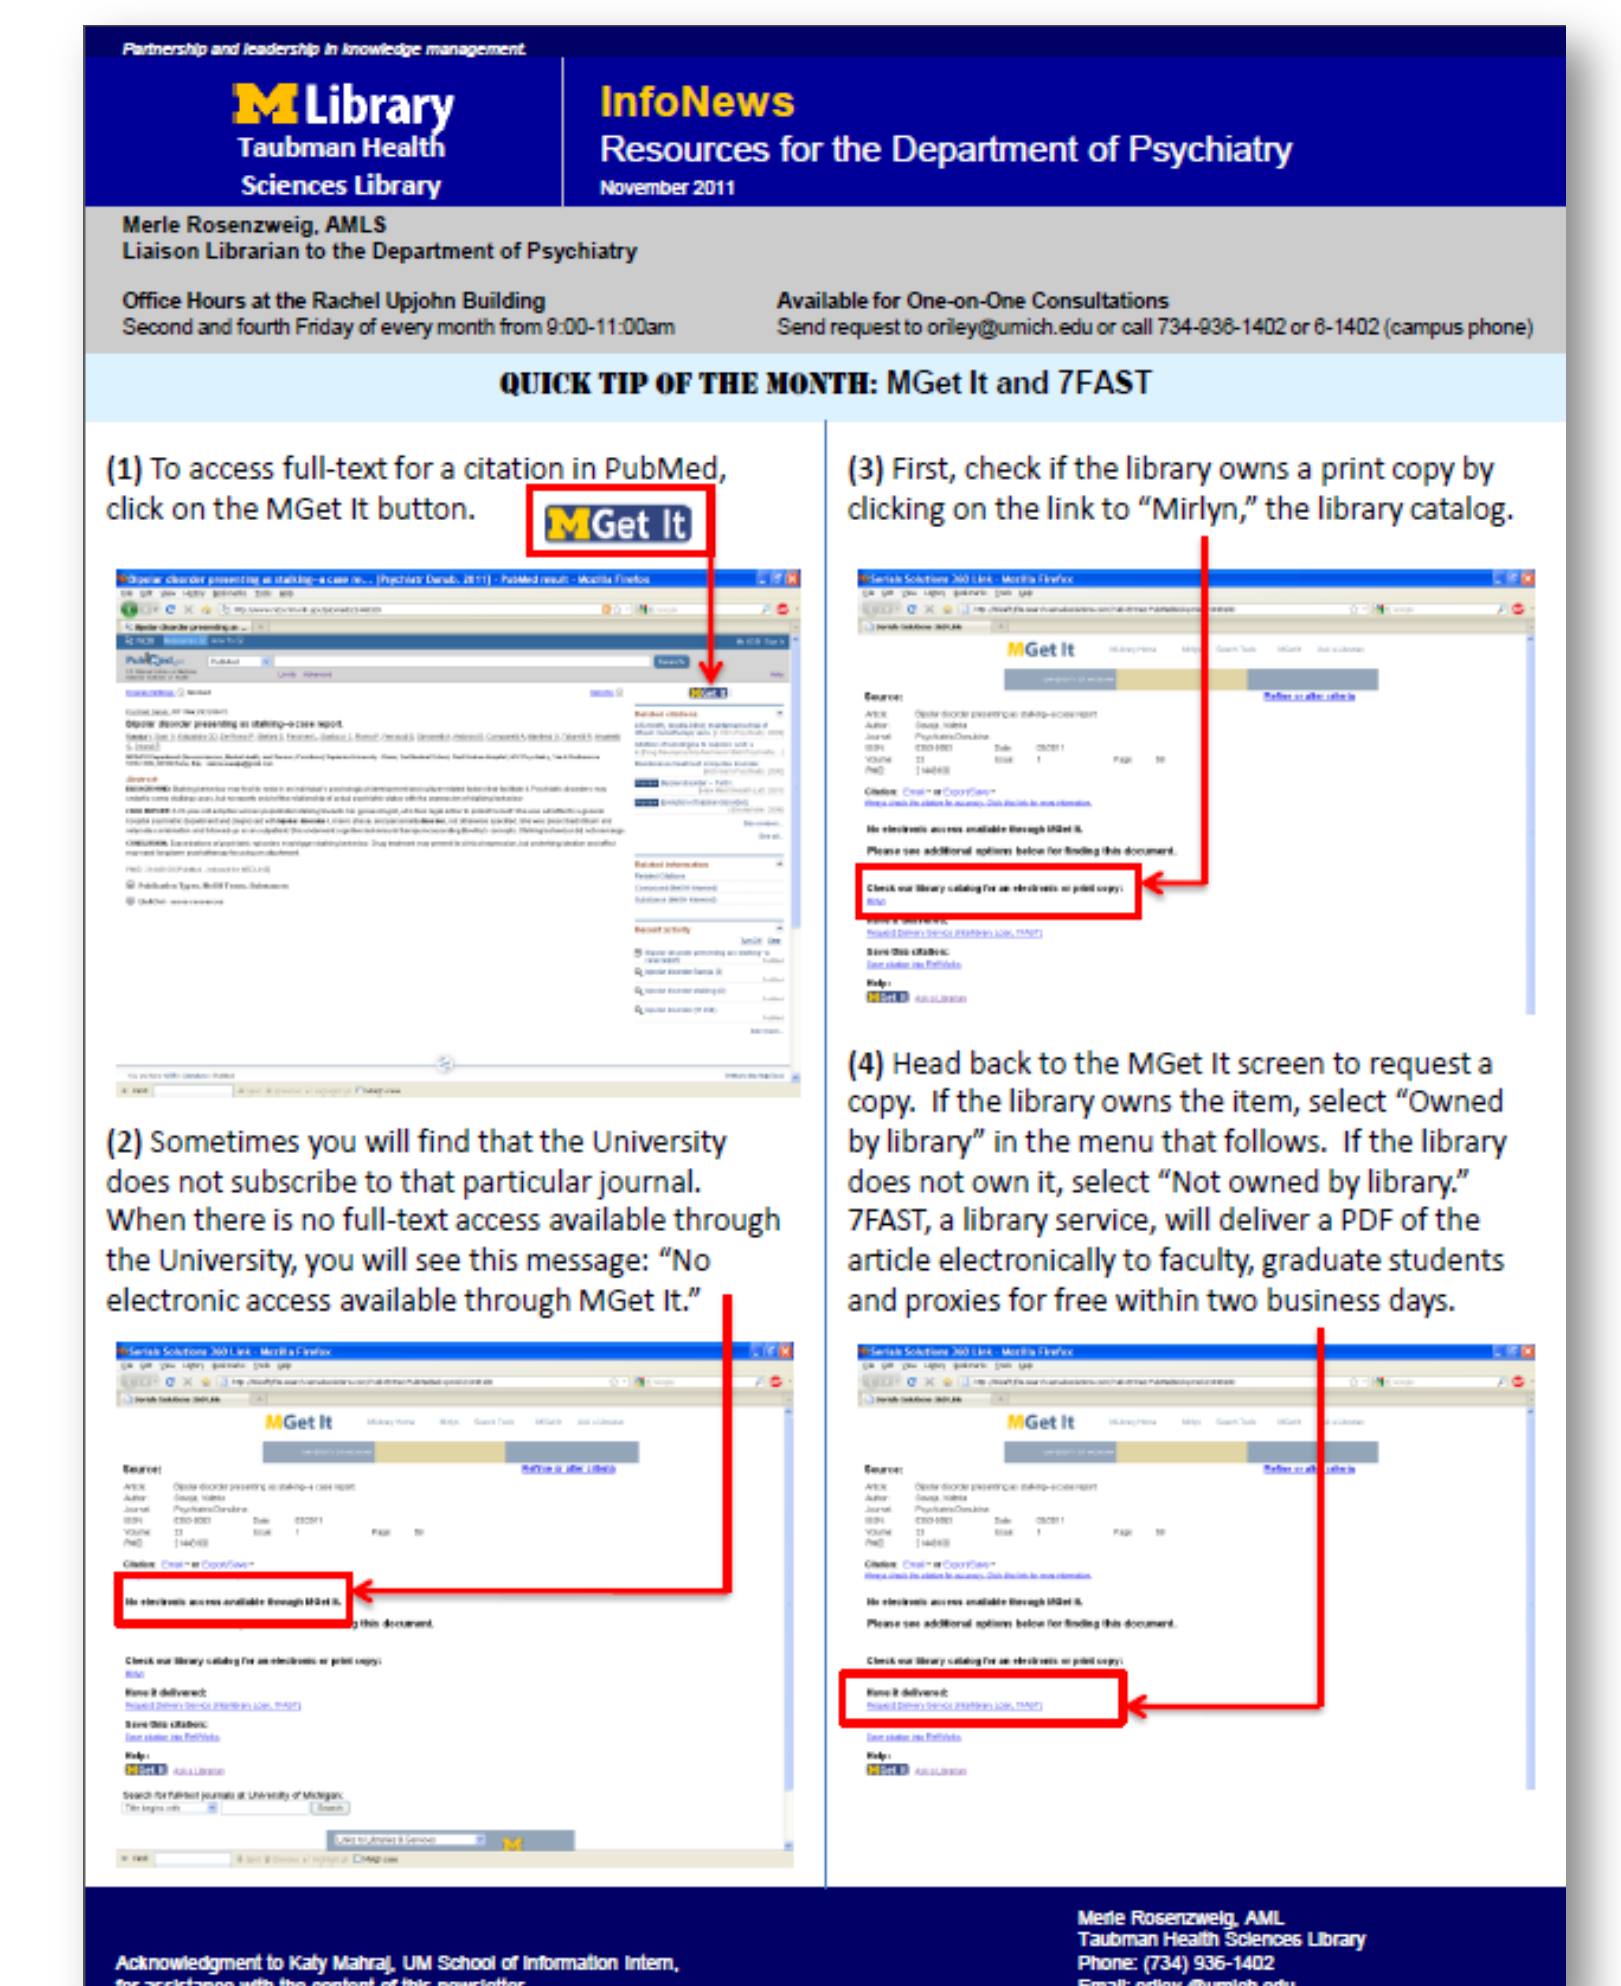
Partnership and leadership in knowledge management

M Library
Taubman Health Sciences Library

InfoNews
Resources for the Department of Psychiatry
November 2011

Merle Rosenzweig, AMLS
Liaison Librarian to the Department of Psychiatry

Office Hours at the Rachel Upjohn Building
Second and fourth Friday of every month from 9:00-11:00am

Available for One-on-One Consultations
Send request to orley@umich.edu or call 734-936-1402 or 6-1402 (campus phone)

QUICK TIP OF THE MONTH: MGet It and 7FAST

(1) To access full-text for a citation in PubMed, click on the MGet It button.

MGet It

(2) Sometimes you will find that the University does not subscribe to that particular journal. When there is no full-text access available through the University, you will see this message: "No electronic access available through MGet It."

MGet It

No electronic access available through MGet It.

(3) First, check if the library owns a print copy by clicking on the link to "Mirlyn," the library catalog.

MGet It

No electronic access available through MGet It.

Please see additional options below for finding this document.

Check our library catalog for an electronic or print copy:

(4) Head back to the MGet It screen to request a copy. If the library owns the item, select "Owned by library" in the menu that follows. If the library does not own it, select "Not owned by library." 7FAST, a library service, will deliver a PDF of the article electronically to faculty, graduate students and proxies for free within two business days.

MGet It

No electronic access available through MGet It.

Please see additional options below for finding this document.

Check our library catalog for an electronic or print copy:

Have it delivered:

Acknowledgment to Katy Mahraj, UM School of Information Intern, for assistance with the content of this newsletter.

Merle Rosenzweig, AML
Taubman Health Sciences Library
Phone: (734) 936-1402
Email: orley@umich.edu